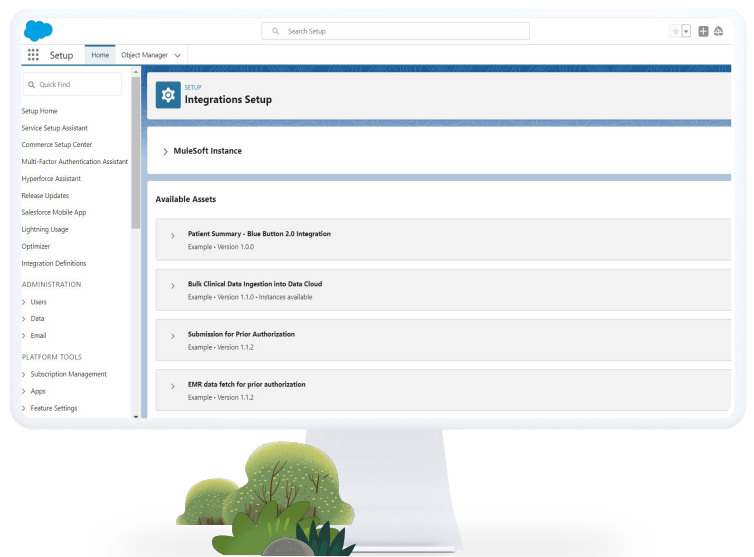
Search Setup

Setup Home Object Manager

Quick Find

Setup Home
Service Setup Assistant
Commerce Setup Center
Multi-Factor Authentication Assistant
Hyperforce Assistant
Release Updates
Salesforce Mobile App
Lightning Usage
Optimizer
Integration Definitions

ADMINISTRATION
Users
Data
Email

PLATFORM TOOLS
Subscription Management
Apps
Feature Settings

SETUP
Integrations Setup

MuleSoft Instance

Available Assets

Patient Summary - Blue Button 2.0 Integration
Example • Version 1.0.0

Bulk Clinical Data Ingestion into Data Cloud
Example • Version 1.1.0 • Instances available

Submission for Prior Authorization
Example • Version 1.1.2

EMR data fetch for prior authorization
Example • Version 1.1.2